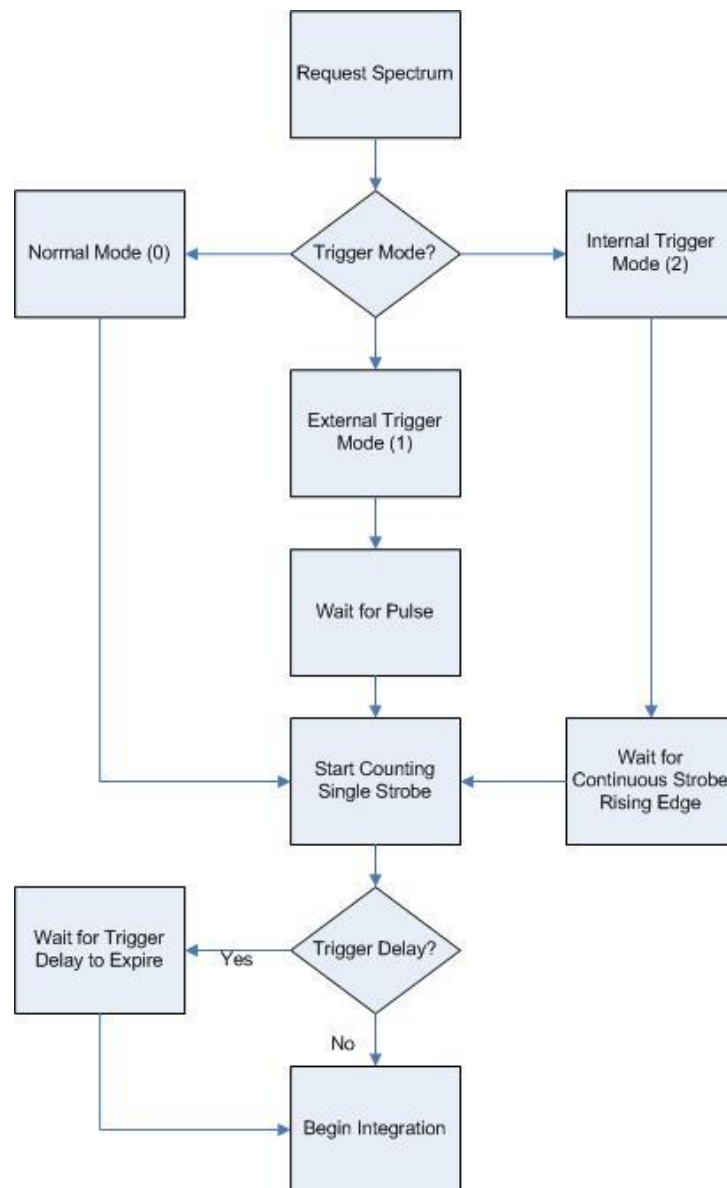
Request Spectrum

Normal Mode (0)

Trigger Mode?

Internal Trigger Mode (2)

External Trigger Mode (1)

Wait for Pulse

Start Counting Single Strobe

Wait for Continuous Strobe Rising Edge

Wait for Trigger Delay to Expire

Yes

Trigger Delay?

No

Begin Integration